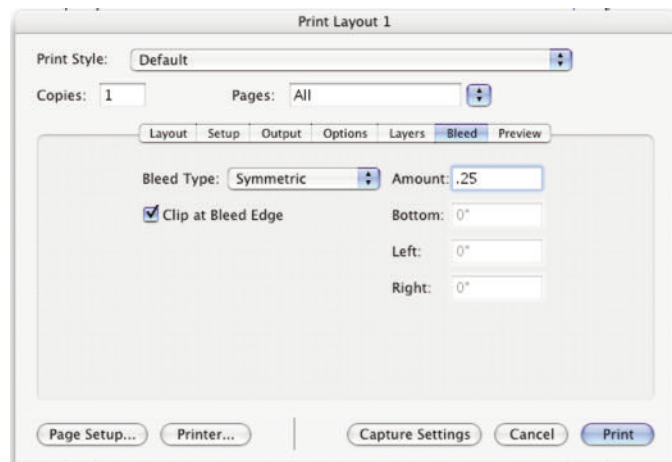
Print Layout 1

Print Style: Default

Copies: 1

Pages: All

Layout | Setup | Output | Options | Layers | Bleed | Preview

Bleed Type: Symmetric

Amount: .25

Clip at Bleed Edge

Bottom: 0"

Left: 0"

Right: 0"

Page Setup... | Printer... | Capture Settings | Cancel | Print